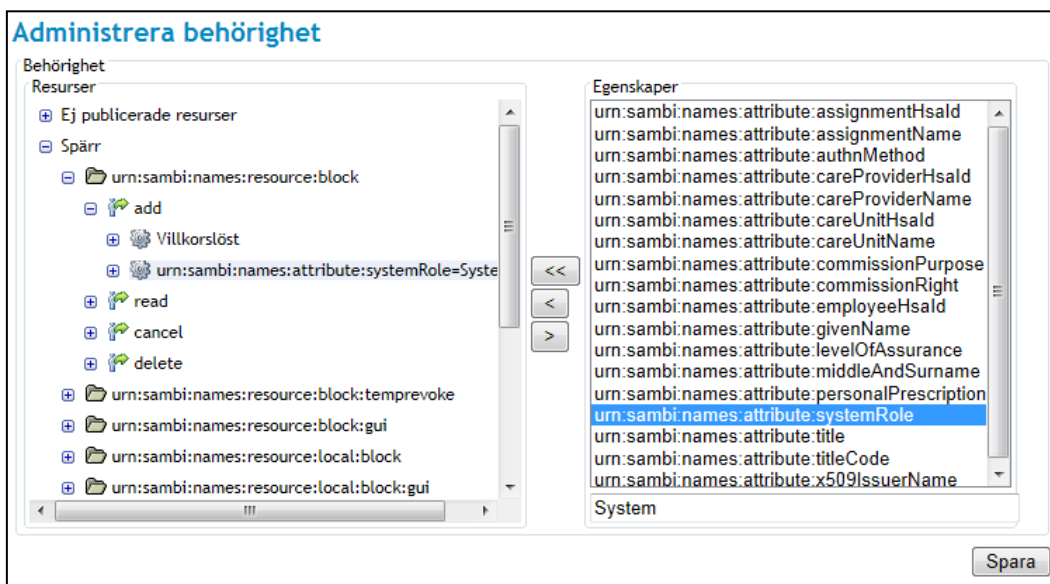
Administrera behörighet

Behörighet

Resurser

Ej publicerade resurser

Spärr

urn:sambi:names:resource:block

add

Villkorslöst

urn:sambi:names:attribute:systemRole=Syste

read

cancel

delete

urn:sambi:names:resource:block:temprevoke

urn:sambi:names:resource:block:gui

urn:sambi:names:resource:local:block

urn:sambi:names:resource:local:block:gui

<<

<

>

Egenskaper

urn:sambi:names:attribute:assignmentHsaId
urn:sambi:names:attribute:assignmentName
urn:sambi:names:attribute:authnMethod
urn:sambi:names:attribute:careProviderHsaId
urn:sambi:names:attribute:careProviderName
urn:sambi:names:attribute:careUnitHsaId
urn:sambi:names:attribute:careUnitName
urn:sambi:names:attribute:commissionPurpose
urn:sambi:names:attribute:commissionRight
urn:sambi:names:attribute:employeeHsaId
urn:sambi:names:attribute:givenName
urn:sambi:names:attribute:levelOfAssurance
urn:sambi:names:attribute:middleAndSurname
urn:sambi:names:attribute:personalPrescription
urn:sambi:names:attribute:systemRole
urn:sambi:names:attribute:title
urn:sambi:names:attribute:titleCode
urn:sambi:names:attribute:x509IssuerName

System

Spara